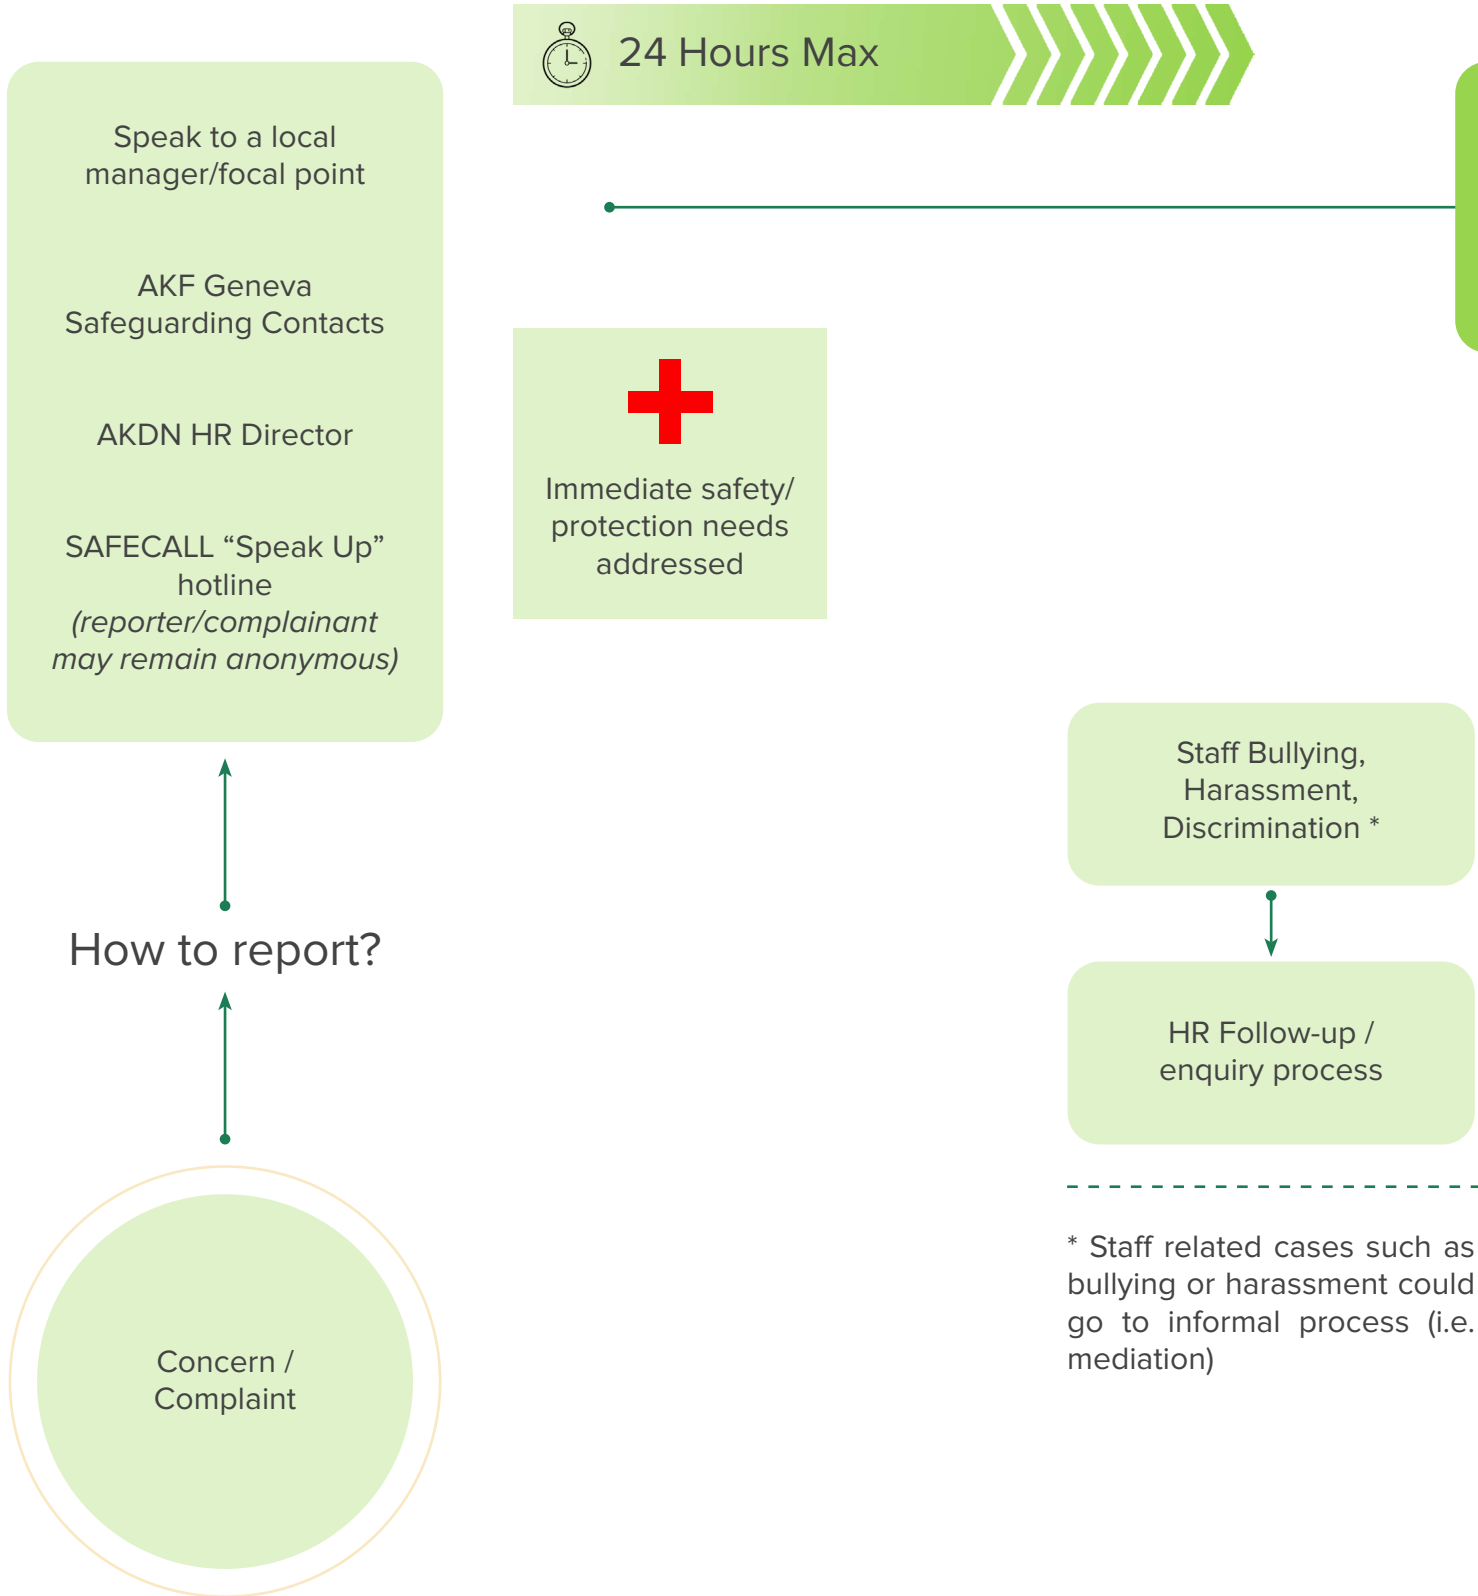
24 Hours Max

Speak to a local manager/focal point

AKF Geneva Safeguarding Contacts

AKDN HR Director

SAFECALL “Speak Up” hotline *(reporter/complainant may remain anonymous)*

Immediate safety/ protection needs addressed

How to report?

Concern / Complaint

Staff Bullying, Harassment, Discrimination *

HR Follow-up / enquiry process

* Staff related cases such as bullying or harassment could go to informal process (i.e. mediation)